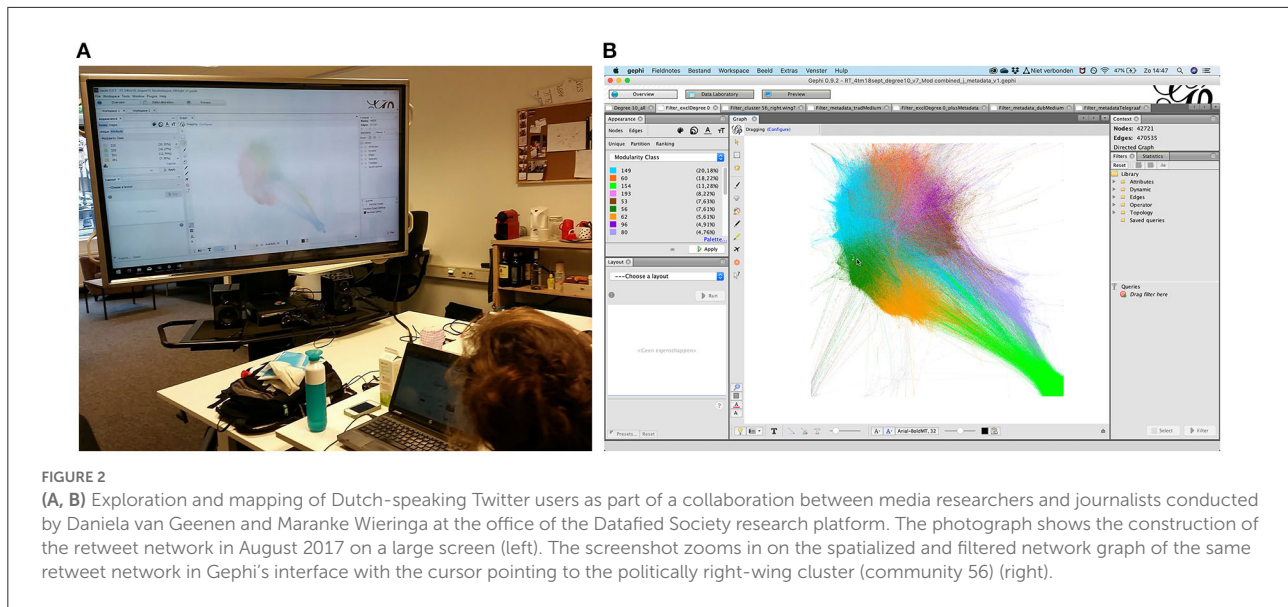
A

B

gephi Fieldnotes Bestand Workspace Beeld Extras Venster Hulp

Niet verbonden 47% Zo 14:47

Gephi 0.9.2 - RT_4tm18sept_degree10_v7_Mod combined_j_metadata_v1.gephi

Overview Data Laboratory Preview

Degree 10_all Filter_exclDegree 0 Filter_cluster 56_right wing? Filter_metadata_tradMedium Filter_exclDegree 0_plusMetadata Filter_metadata_dubMedium Filter_metadataTelegraaf

Appearance Graph Context

Nodes Edges

Unique Partition Ranking

Modularity Class

| | |
|---|---|
| 149 | (20,18%) |
| 60 | (18,22%) |
| 154 | (13,28%) |
| 193 | (8,22%) |
| 53 | (7,63%) |
| 56 | (7,61%) |
| 62 | (5,61%) |
| 96 | (4,91%) |
| 80 | (4,76%) |

Palette...

Apply

Layout

---Choose a layout

Run

<Geen eigenschappen>

Presets... Reset

Dragging (Configure)

Nodes: 42721
Edges: 470535
Directed Graph

Filters Statistics

Reset

Library
Attributes
Dynamic
Edges
Operator
Topology
Saved queries

Queries
Drag filter here

Select Filter

Arial-BoldMT, 32

FIGURE 2

(A, B) Exploration and mapping of Dutch-speaking Twitter users as part of a collaboration between media researchers and journalists conducted by Daniela van Geenen and Maranke Wieringa at the office of the Datafied Society research platform. The photograph shows the construction of the retweet network in August 2017 on a large screen (left). The screenshot zooms in on the spatialized and filtered network graph of the same retweet network in Gephi's interface with the cursor pointing to the politically right-wing cluster (community 56) (right).